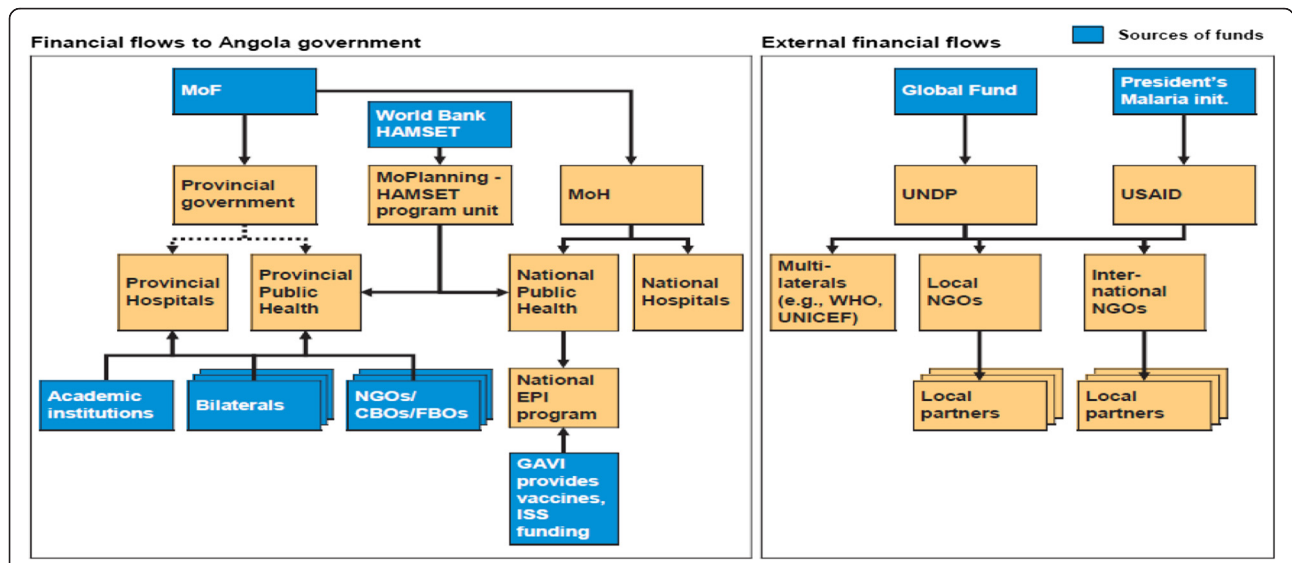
Financial flows to Angola government

External financial flows

Sources of funds

MoF

World Bank HAMSET

Provincial government

MoPlanning - HAMSET program unit

MoH

Provincial Hospitals

Provincial Public Health

National Public Health

National Hospitals

National EPI program

Academic institutions

Bilaterals

NGOs/ CBOs/FBOs

GAVI provides vaccines, ISS funding

Global Fund

President's Malaria init.

UNDP

USAID

Multi-laterals (e.g., WHO, UNICEF)

Local NGOs

International NGOs

Local partners

Local partners